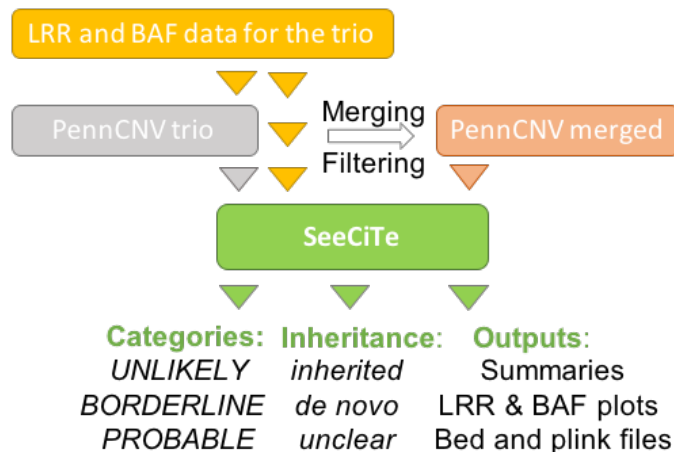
LRR and BAF data for the trio

PennCNV trio

Merging

Filtering

PennCNV merged

SeeCiTe

Categories:
UNLIKELY
BORDERLINE
PROBABLE

Inheritance:
inherited
de novo
unclear

Outputs:
Summaries
LRR & BAF plots
Bed and plink files